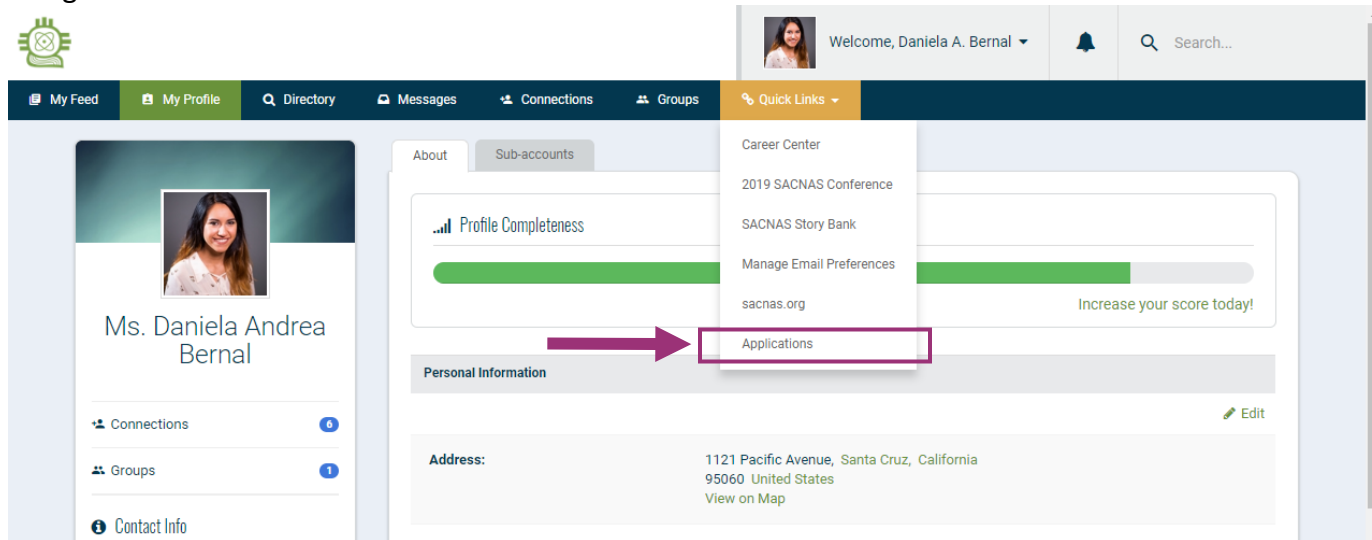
Welcome, Daniela A. Bernal

Search...

My Feed
My Profile
Directory
Messages
Connections
Groups
Quick Links

About
Sub-accounts

Career Center
2019 SACNAS Conference
SACNAS Story Bank
Manage Email Preferences
sacnas.org
Applications

Profile Completeness

Increase your score today!

Ms. Daniela Andrea Bernal

Connections 6
Groups 1
Contact Info

Personal Information

Edit

Address:
1121 Pacific Avenue, Santa Cruz, California
95060 United States
View on Map